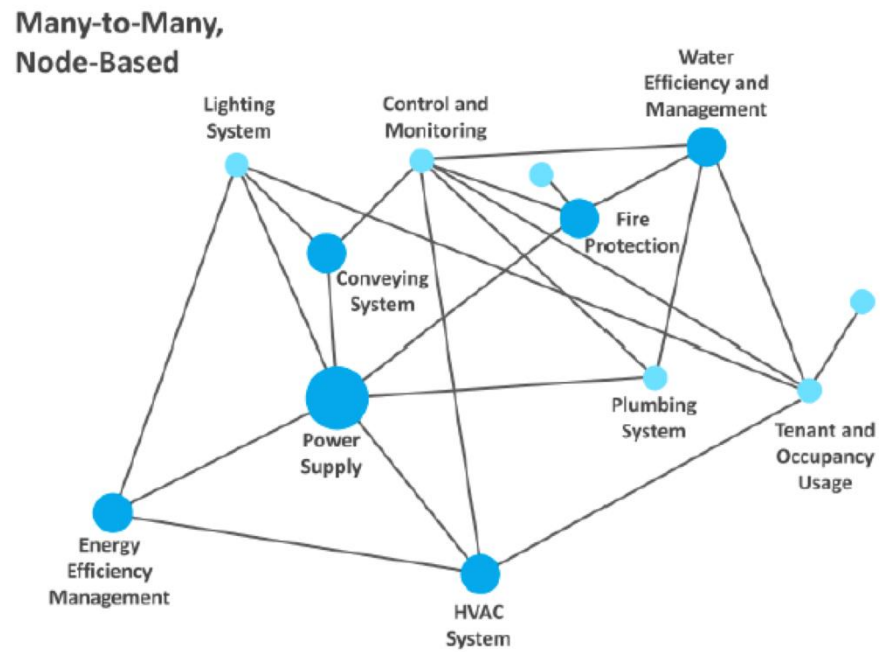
Many-to-Many, Node-Based

Lighting System

Control and Monitoring

Water Efficiency and Management

Fire Protection

Conveying System

Power Supply

Plumbing System

Tenant and Occupancy Usage

Energy Efficiency Management

HVAC System